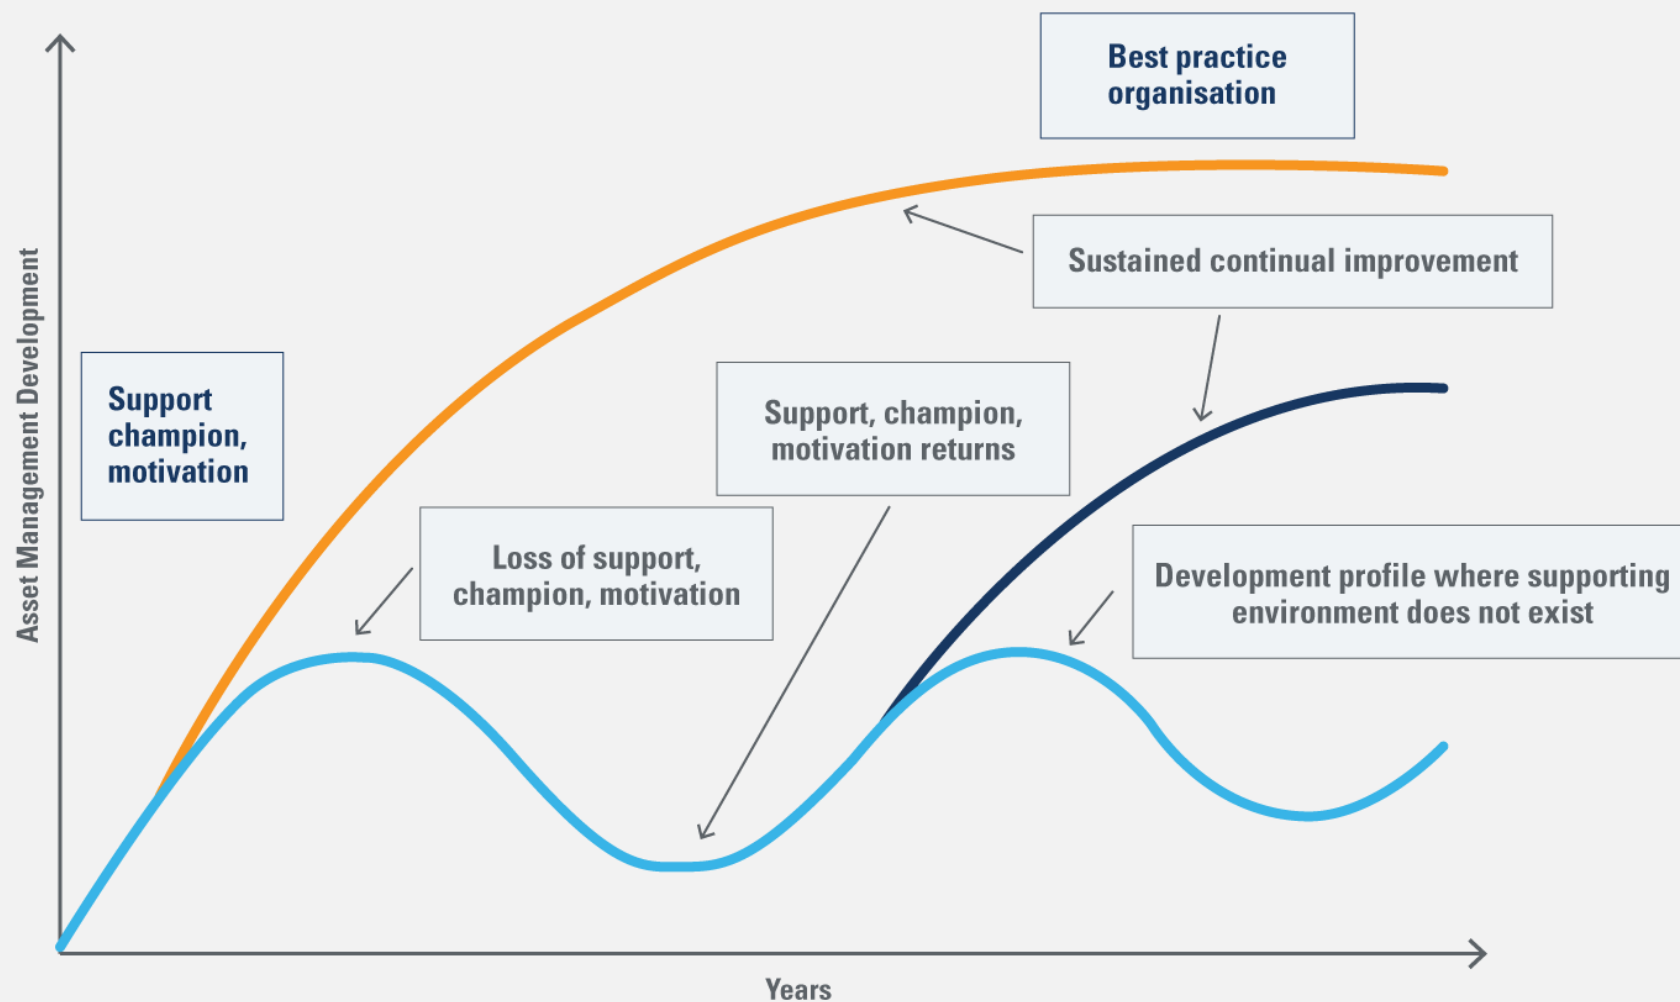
Best practice organisation

Sustained continual improvement

Asset Management Development

Support champion, motivation

Support, champion, motivation returns

Loss of support, champion, motivation

Development profile where supporting environment does not exist

Years